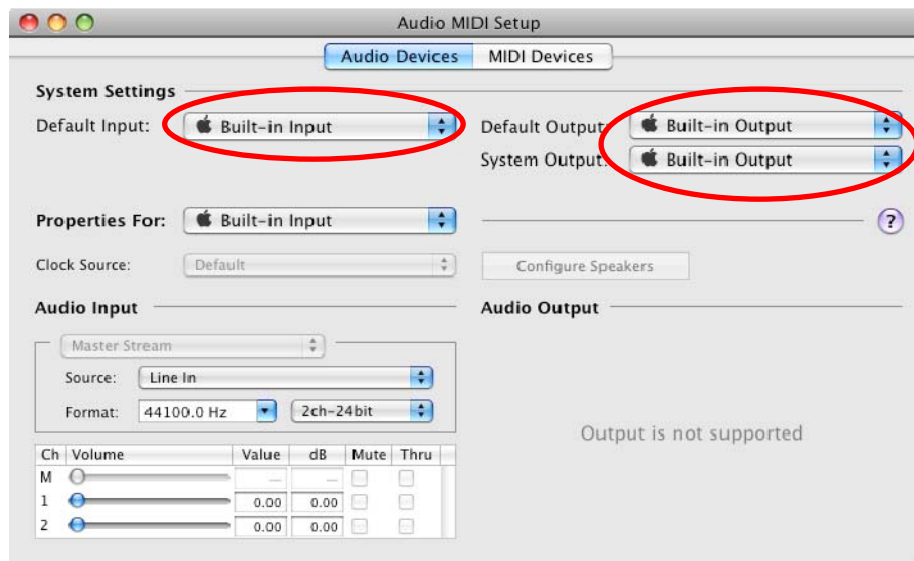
Audio MIDI Setup

Audio Devices | MIDI Devices

System Settings

Default Input: Built-in Input

Default Output: Built-in Output

System Output: Built-in Output

Properties For: Built-in Input

?

Clock Source: Default

Configure Speakers

Audio Input

Audio Output

Master Stream

Source: Line In

Format: 44100.0 Hz 2ch-24bit

| Ch | Volume | Value | dB | Mute | Thru |
|---|---|---|---|---|---|
| M | | — | — | | |
| 1 | | 0.00 | 0.00 | | |
| 2 | | 0.00 | 0.00 | | |

Output is not supported